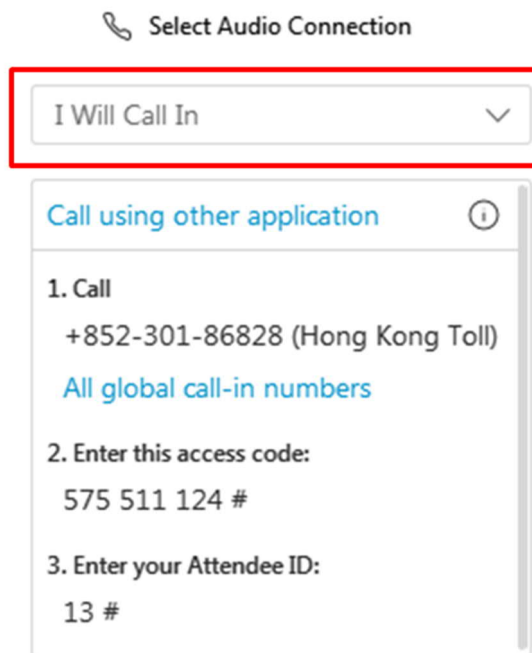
Select Audio Connection

I Will Call In

Call using other application

1. Call
+852-301-86828 (Hong Kong Toll)
All global call-in numbers

2. Enter this access code:
575 511 124 #

3. Enter your Attendee ID:
13 #